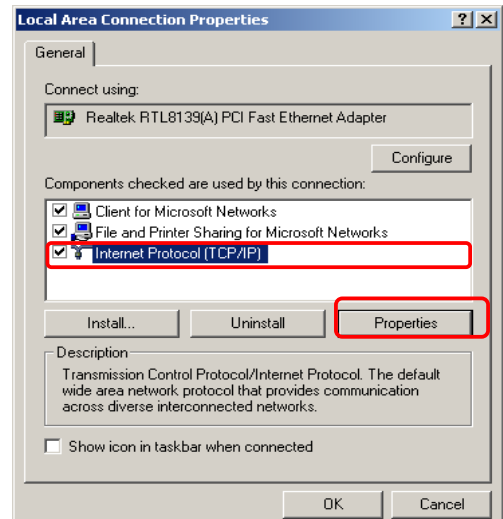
Local Area Connection Properties

?

X

General

Connect using:

Realtek RTL8139(A) PCI Fast Ethernet Adapter

Configure

Components checked are used by this connection:

Client for Microsoft Networks

File and Printer Sharing for Microsoft Networks

Internet Protocol (TCP/IP)

Install...

Uninstall

Properties

Description

Transmission Control Protocol/Internet Protocol. The default wide area network protocol that provides communication across diverse interconnected networks.

Show icon in taskbar when connected

OK

Cancel